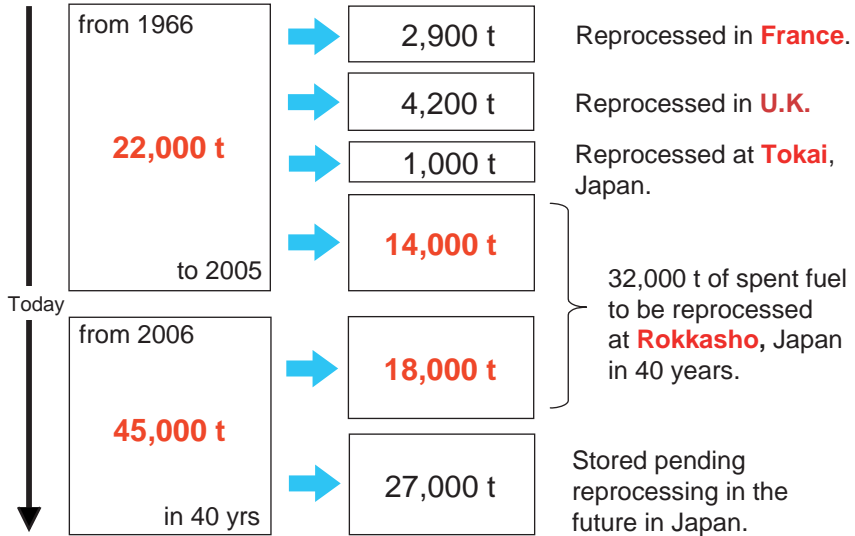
from 1966

22,000 t

to 2005

2,900 t

Reprocessed in France.

4,200 t

Reprocessed in U.K.

1,000 t

Reprocessed at Tokai, Japan.

14,000 t

Today

from 2006

45,000 t

in 40 yrs

18,000 t

32,000 t of spent fuel to be reprocessed at Rokkasho, Japan in 40 years.

27,000 t

Stored pending reprocessing in the future in Japan.